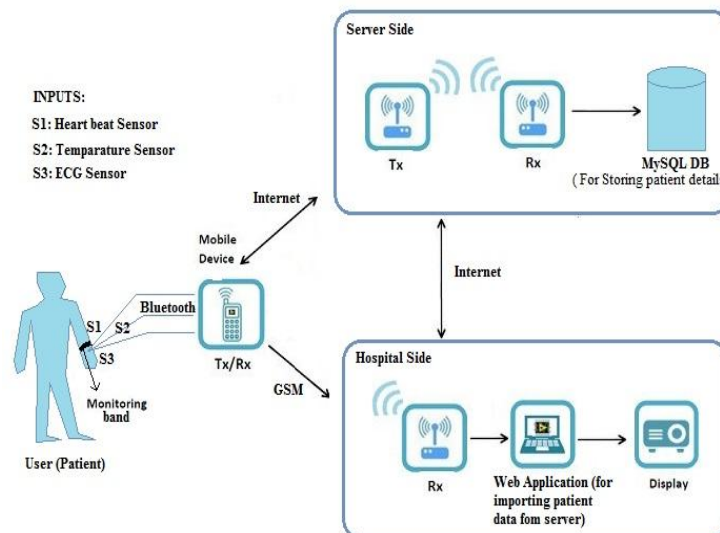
Server Side

Tx

Rx

MySQL DB
( For Storing patient detail

INPUTS:
S1: Heart beat Sensor
S2: Temparature Sensor
S3: ECG Sensor

Internet

Mobile Device

Internet

Bluetooth

S1
S2
S3

Tx/Rx

GSM

Monitoring band

User (Patient)

Hospital Side

Rx

Web Application (for importing patient data fom server)

Display